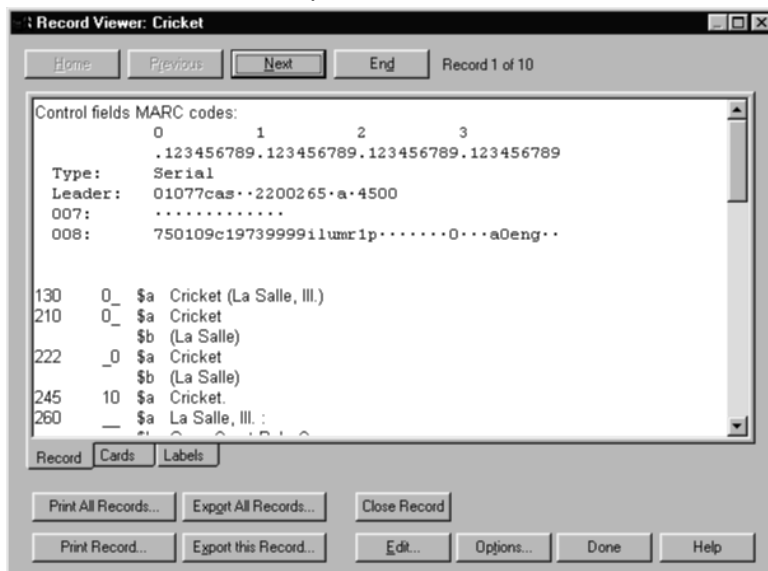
Record Viewer: Cricket

Home Previous Next End Record 1 of 10

Control fields MARC codes:
0 1 2 3
.123456789.123456789.123456789.123456789
Type: Serial
Leader: 01077cas··2200265·a·4500
007: ·············
008: 750109c19739999ilumr1p·······0···a0eng··

130 0_ $a Cricket (La Salle, Ill.)
210 0_ $a Cricket
$b (La Salle)
222 _0 $a Cricket
$b (La Salle)
245 10 $a Cricket.
260 __ $a La Salle, Ill. :
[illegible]

Record Cards Labels

Print All Records... Export All Records... Close Record

Print Record... Export this Record... Edit... Options... Done Help